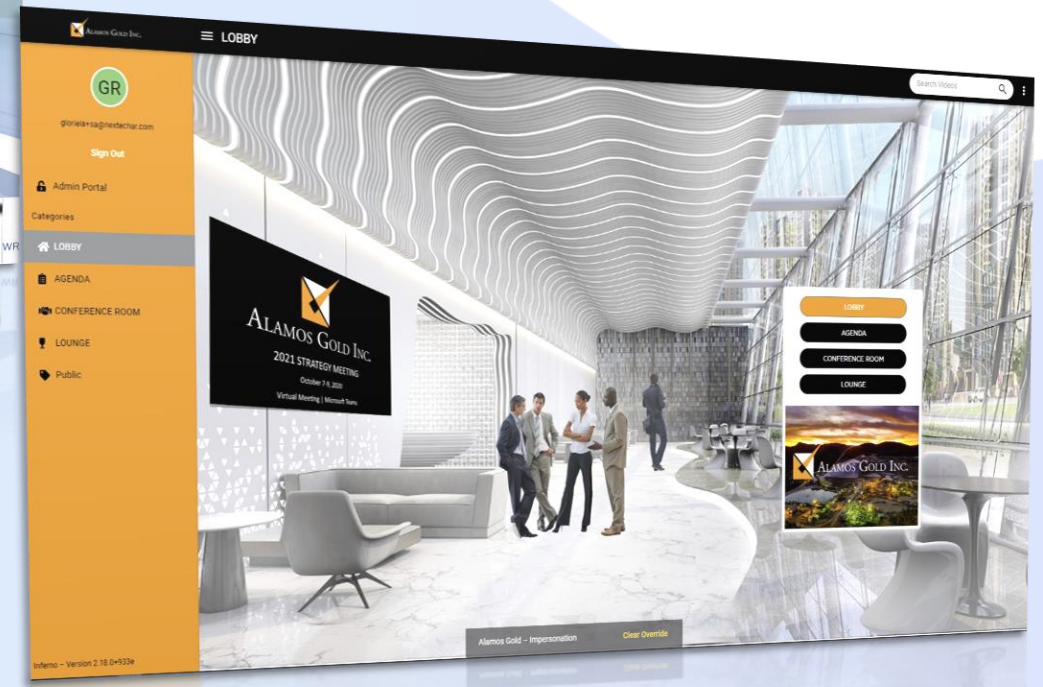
ALAMOS GOLD INC.

LOBBY

Search Videos

GR

gloriela+sa@nextechar.com

Sign Out

Admin Portal

Categories

LOBBY

AGENDA

CONFERENCE ROOM

LOUNGE

Public

ALAMOS GOLD INC.
2021 STRATEGY MEETING
October 7-9, 2020
Virtual Meeting | Microsoft Teams

LOBBY

AGENDA

CONFERENCE ROOM

LOUNGE

ALAMOS GOLD INC.

Alamos Gold – Impersonation

Clear Override

Inferno – Version 2.18.0+933e